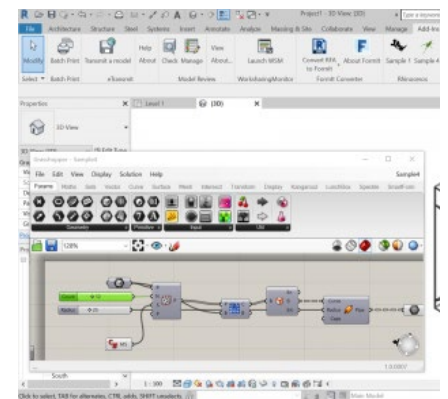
Project1 - 3D View: {3D}

File Architecture Structure Steel Systems Insert Annotate Analyze Massing & Site Collaborate View Manage Add-Ins

Modify Batch Print Transmit a model About Check Manage About... Launch WSM Convert RFA to Formit About Formit Sample 1 Sample 4

Select Batch Print eTransmit Model Review WorksharingMonitor FormIt Converter RAmacross

Properties Level 1 {3D}

3D View

Grasshopper - Sample4

File Edit View Display Solution Help Sample4

Params Maths Sets Vector Curve Surface Mesh Intersect Transform Display Kangaroo LunchBox Speckle SnakeFoam

Geometry Primitive Input Util

128%

Curve Radius Plane

1.0.0007

South

1 : 100

Click to select, TAB for alternates, CTRL adds, SHIFT unselects.

Main Model